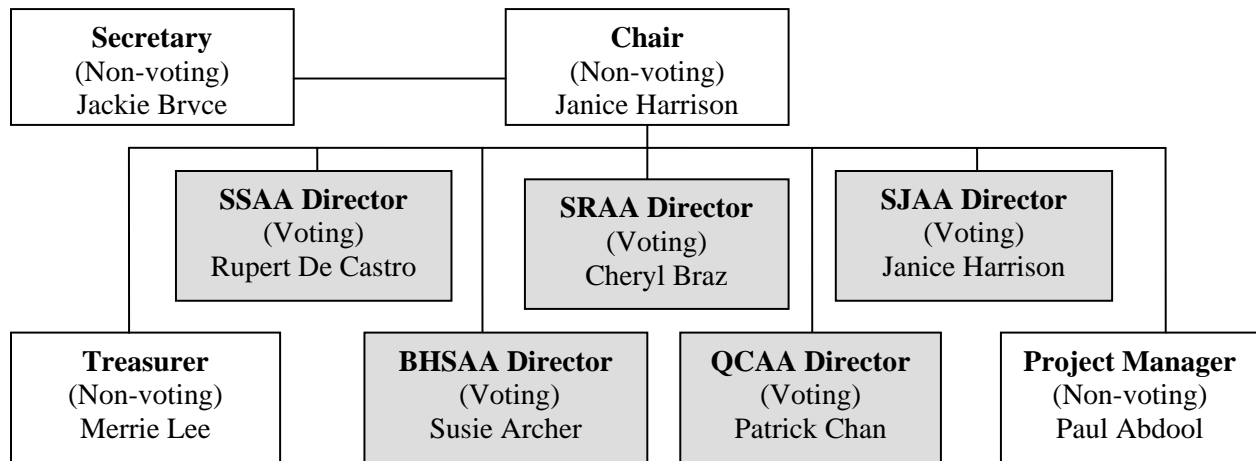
**Secretary**
(Non-voting)
Jackie Bryce

**Chair**
(Non-voting)
Janice Harrison

**SSAA Director**
(Voting)
Rupert De Castro

**SRAA Director**
(Voting)
Cheryl Braz

**SJAA Director**
(Voting)
Janice Harrison

**Treasurer**
(Non-voting)
Merrie Lee

**BHSAA Director**
(Voting)
Susie Archer

**QCAA Director**
(Voting)
Patrick Chan

**Project Manager**
(Non-voting)
Paul Abdool